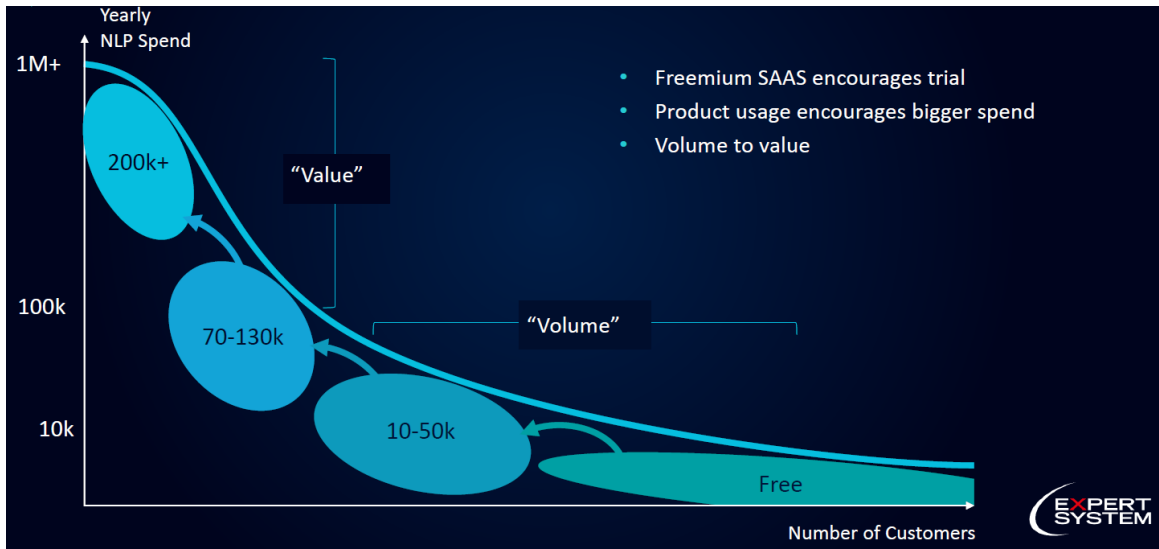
Yearly NLP Spend

1M+

100k

10k

• Freemium SAAS encourages trial
• Product usage encourages bigger spend
• Volume to value

"Value"

"Volume"

200k+

70-130k

10-50k

Free

Number of Customers

EXPERT SYSTEM